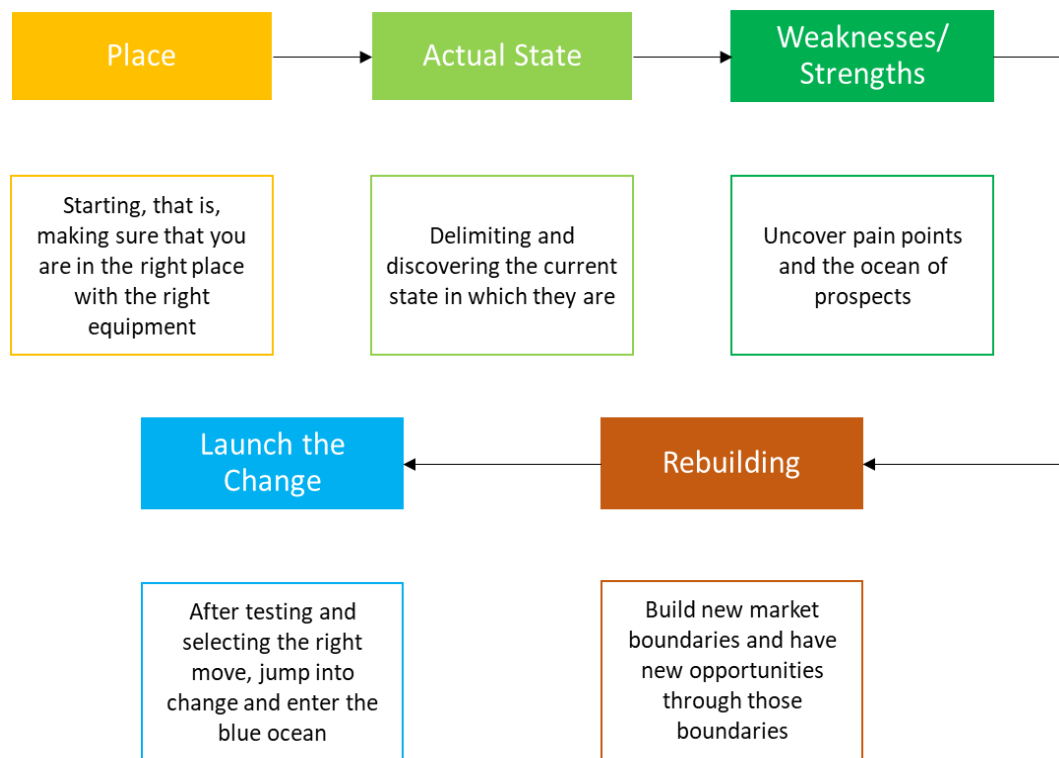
Place

Actual State

Weaknesses/ Strengths

Starting, that is, making sure that you are in the right place with the right equipment

Delimiting and discovering the current state in which they are

Uncover pain points and the ocean of prospects

Launch the Change

Rebuilding

After testing and selecting the right move, jump into change and enter the blue ocean

Build new market boundaries and have new opportunities through those boundaries